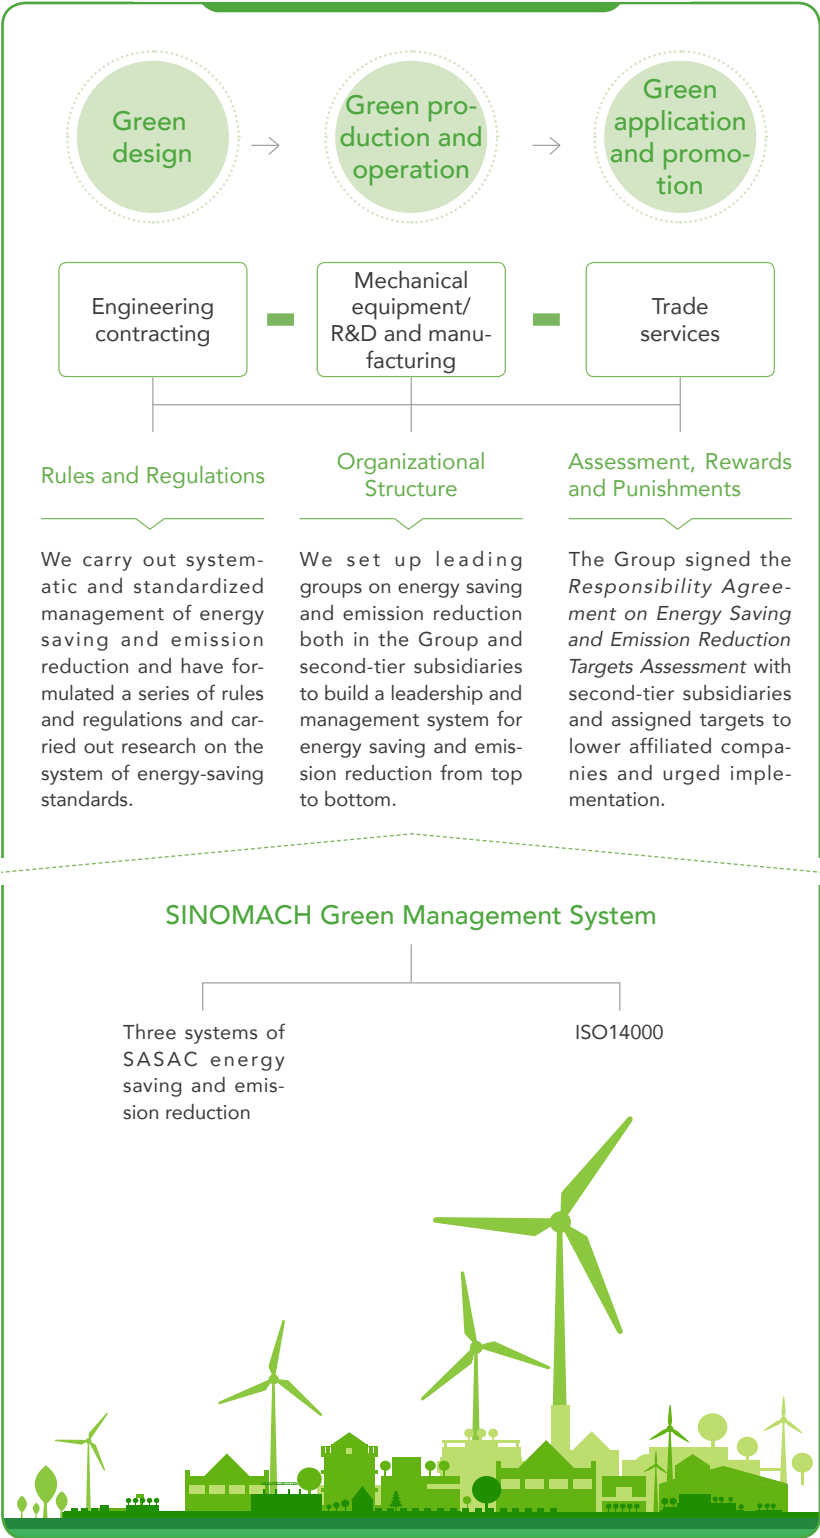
Green design

Green production and operation

Green application and promotion

Engineering contracting

Mechanical equipment/ R&D and manufacturing

Trade services

Rules and Regulations

We carry out systematic and standardized management of energy saving and emission reduction and have formulated a series of rules and regulations and carried out research on the system of energy-saving standards.

Organizational Structure

We set up leading groups on energy saving and emission reduction both in the Group and second-tier subsidiaries to build a leadership and management system for energy saving and emission reduction from top to bottom.

Assessment, Rewards and Punishments

The Group signed the *Responsibility Agreement on Energy Saving and Emission Reduction Targets Assessment* with second-tier subsidiaries and assigned targets to lower affiliated companies and urged implementation.

SINOMACH Green Management System

Three systems of SASAC energy saving and emission reduction

ISO14000